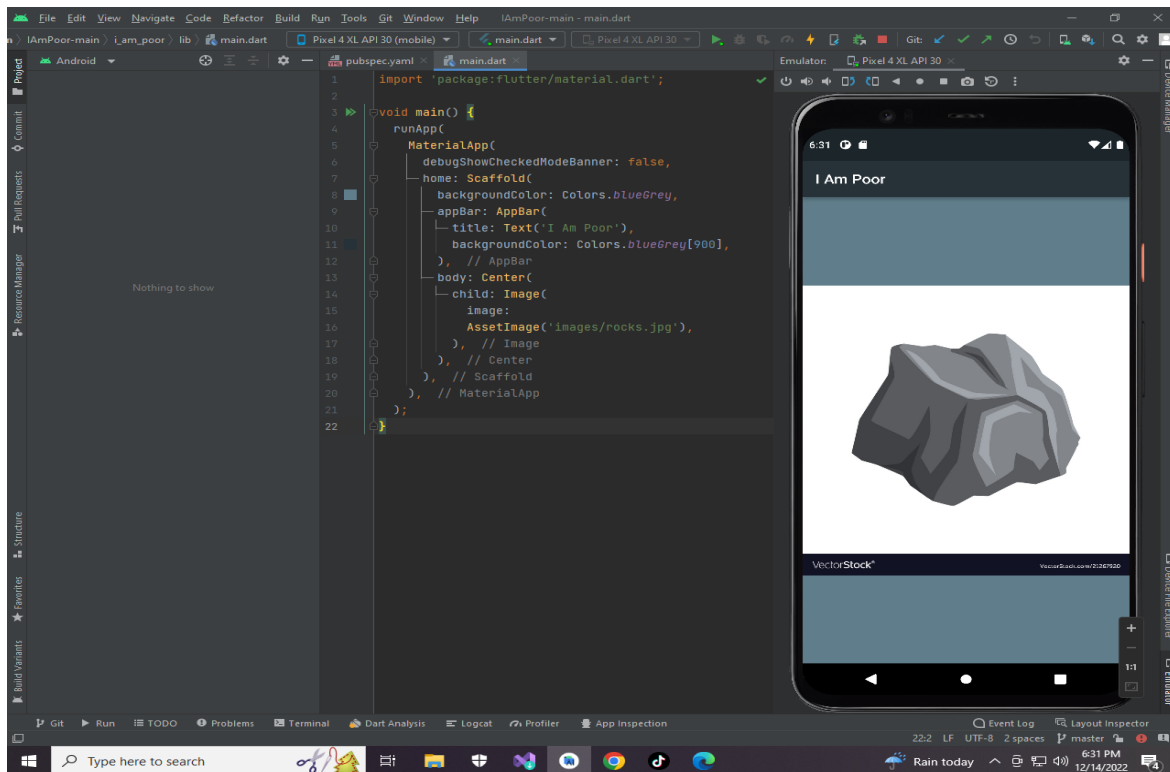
File Edit View Navigate Code Refactor Build Run Tools Git Window Help IAmPoor-main - main.dart

IAmPoor-main 〉 i_am_poor 〉 lib 〉 main.dart Pixel 4 XL API 30 (mobile) main.dart Pixel 4 XL API 30 Git:

Project Commit Pull Requests Resource Manager Structure Favorites Build Variants

Android

Nothing to show

pubspec.yaml main.dart

```
1  import 'package:flutter/material.dart';
2
3  void main() {
4    runApp(
5      MaterialApp(
6        debugShowCheckedModeBanner: false,
7        home: Scaffold(
8          backgroundColor: Colors.blueGrey,
9          appBar: AppBar(
10           title: Text('I Am Poor'),
11           backgroundColor: Colors.blueGrey[900],
12         ),  // AppBar
13         body: Center(
14           child: Image(
15             image:
16             AssetImage('images/rocks.jpg'),
17           ),  // Image
18         ),  // Center
19       ),  // Scaffold
20     ),  // MaterialApp
21   );
22 }
```

Emulator: Pixel 4 XL API 30

6:31

I Am Poor

VectorStock®

VectorStock.com/21367520

1:1

Device Manager Device File Explorer Emulator

Git Run TODO Problems Terminal Dart Analysis Logcat Profiler App Inspection Event Log Layout Inspector

22:2 LF UTF-8 2 spaces master

Type here to search

Rain today 6:31 PM 12/14/2022 4